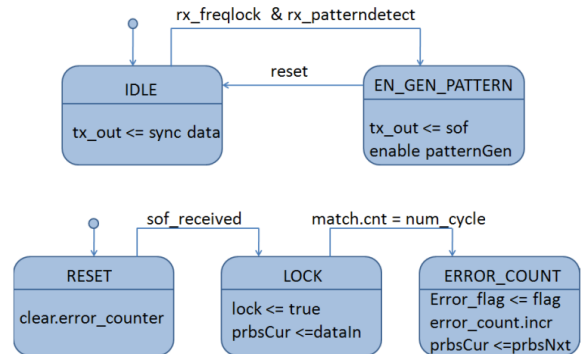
rx_freqlock & rx_patterndetect

reset

IDLE

tx_out <= sync data

EN_GEN_PATTERN

tx_out <= sof
enable patternGen

sof_received

match.cnt = num_cycle

RESET

clear.error_counter

LOCK

lock <= true
prbsCur <=dataIn

ERROR_COUNT

Error_flag <= flag
error_count.incr
prbsCur <=prbsNxt